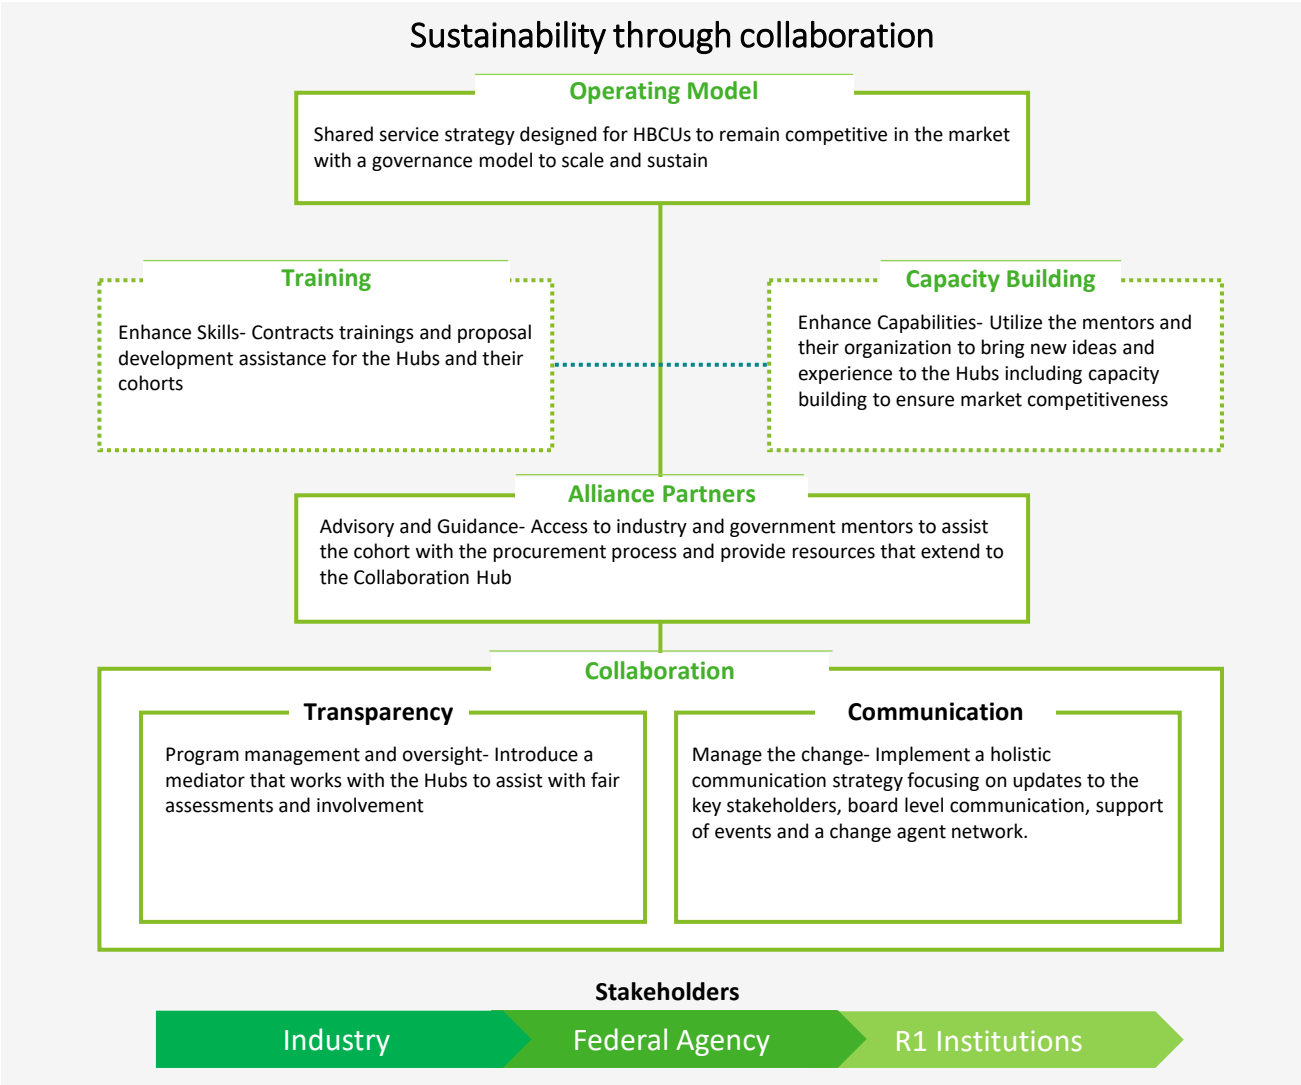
Sustainability through collaboration

Operating Model

Shared service strategy designed for HBCUs to remain competitive in the market with a governance model to scale and sustain

Training

Enhance Skills- Contracts trainings and proposal development assistance for the Hubs and their cohorts

Capacity Building

Enhance Capabilities- Utilize the mentors and their organization to bring new ideas and experience to the Hubs including capacity building to ensure market competitiveness

Alliance Partners

Advisory and Guidance- Access to industry and government mentors to assist the cohort with the procurement process and provide resources that extend to the Collaboration Hub

Collaboration

Transparency

Program management and oversight- Introduce a mediator that works with the Hubs to assist with fair assessments and involvement

Communication

Manage the change- Implement a holistic communication strategy focusing on updates to the key stakeholders, board level communication, support of events and a change agent network.

Stakeholders

Industry

Federal Agency

R1 Institutions